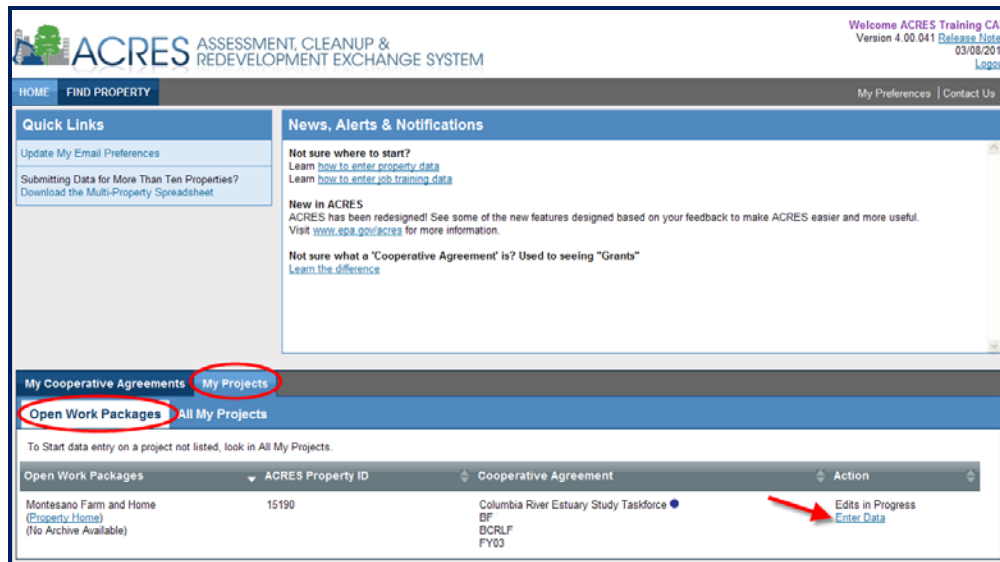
ACRES ASSESSMENT, CLEANUP & REDEVELOPMENT EXCHANGE SYSTEM

Welcome ACRES Training CA
Version 4.00.041 Release Note
03/08/201
Logou

HOME FIND PROPERTY

My Preferences | Contact Us

Quick Links

Update My Email Preferences

Submitting Data for More Than Ten Properties?
Download the Multi-Property Spreadsheet

News, Alerts & Notifications

Not sure where to start?
Learn how to enter property data
Learn how to enter job training data

New in ACRES
ACRES has been redesigned! See some of the new features designed based on your feedback to make ACRES easier and more useful.
Visit www.epa.gov/acres for more information.

Not sure what a 'Cooperative Agreement' is? Used to seeing "Grants"
Learn the difference

My Cooperative Agreements My Projects

Open Work Packages All My Projects

To Start data entry on a project not listed, look in All My Projects.

| Open Work Packages | ACRES Property ID | Cooperative Agreement | Action |
|---|---|---|---|
| Montesano Farm and Home (Property Home) (No Archive Available) | 15190 | Columbia River Estuary Study Taskforce BF BCRLF FY03 | Edits in Progress Enter Data |